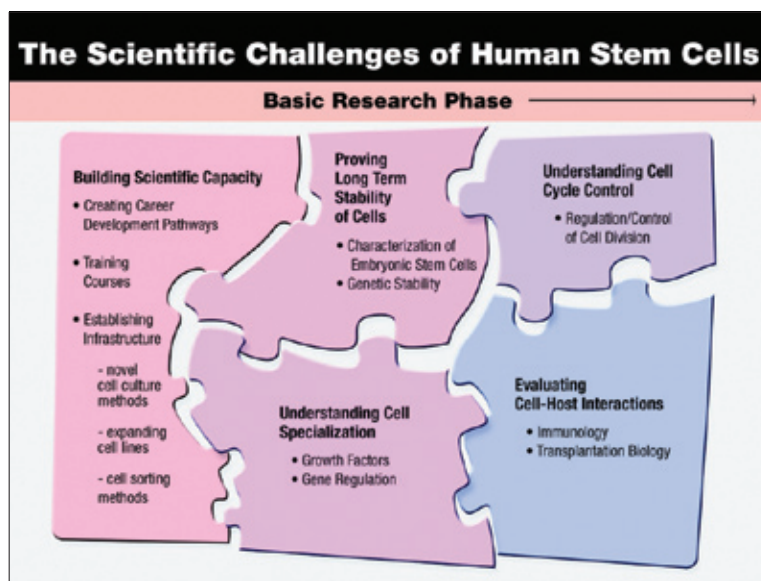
The Scientific Challenges of Human Stem Cells

Basic Research Phase

Building Scientific Capacity
• Creating Career Development Pathways
• Training Courses
• Establishing Infrastructure
- novel cell culture methods
- expanding cell lines
- cell sorting methods

Proving Long Term Stability of Cells
• Characterization of Embryonic Stem Cells
• Genetic Stability

Understanding Cell Cycle Control
• Regulation/Control of Cell Division

Understanding Cell Specialization
• Growth Factors
• Gene Regulation

Evaluating Cell-Host Interactions
• Immunology
• Transplantation Biology